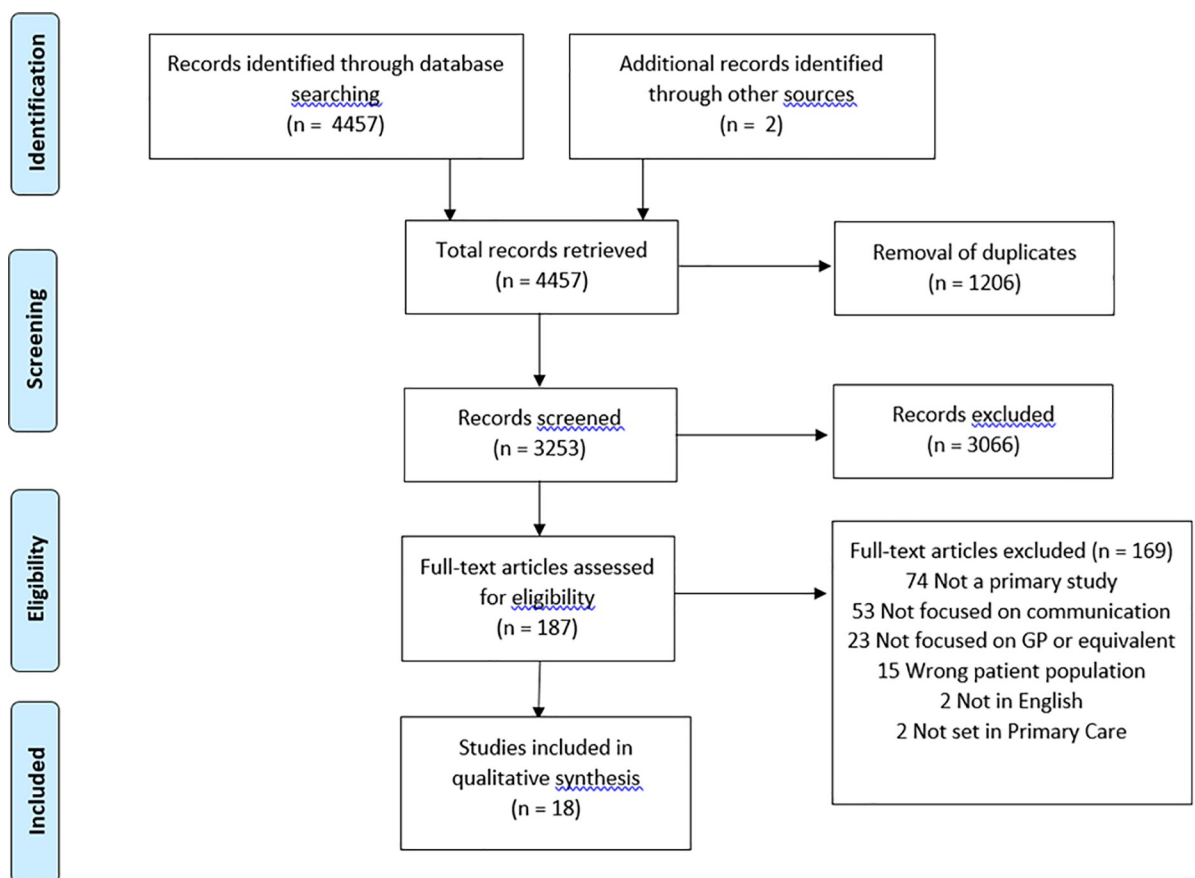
Identification

Records identified through database searching
(n = 4457)

Additional records identified through other sources
(n = 2)

Screening

Total records retrieved
(n = 4457)

Removal of duplicates
(n = 1206)

Records screened
(n = 3253)

Records excluded
(n = 3066)

Eligibility

Full-text articles assessed for eligibility
(n = 187)

Full-text articles excluded (n = 169)
74 Not a primary study
53 Not focused on communication
23 Not focused on GP or equivalent
15 Wrong patient population
2 Not in English
2 Not set in Primary Care

Included

Studies included in qualitative synthesis
(n = 18)